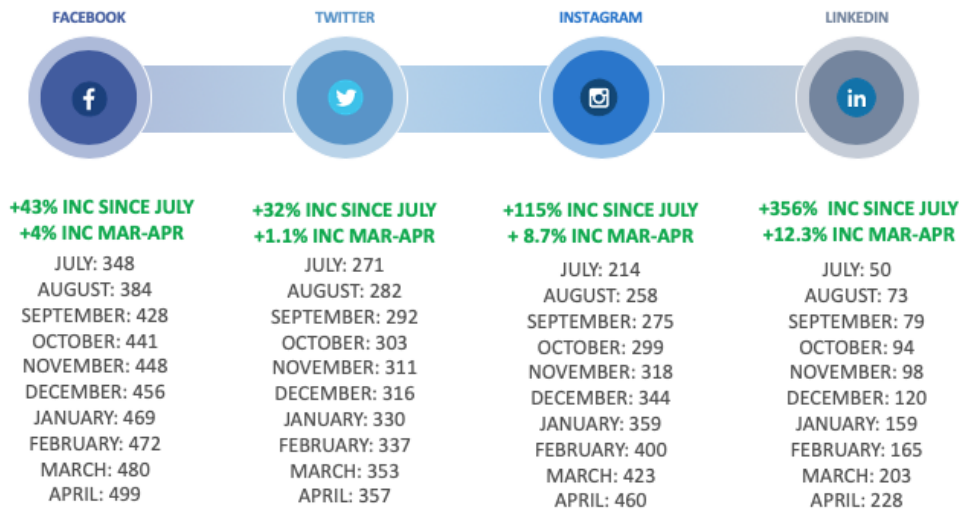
FACEBOOK

+43% INC SINCE JULY
+4% INC MAR-APR
JULY: 348
AUGUST: 384
SEPTEMBER: 428
OCTOBER: 441
NOVEMBER: 448
DECEMBER: 456
JANUARY: 469
FEBRUARY: 472
MARCH: 480
APRIL: 499

TWITTER

+32% INC SINCE JULY
+1.1% INC MAR-APR
JULY: 271
AUGUST: 282
SEPTEMBER: 292
OCTOBER: 303
NOVEMBER: 311
DECEMBER: 316
JANUARY: 330
FEBRUARY: 337
MARCH: 353
APRIL: 357

INSTAGRAM

+115% INC SINCE JULY
+ 8.7% INC MAR-APR
JULY: 214
AUGUST: 258
SEPTEMBER: 275
OCTOBER: 299
NOVEMBER: 318
DECEMBER: 344
JANUARY: 359
FEBRUARY: 400
MARCH: 423
APRIL: 460

LINKEDIN

+356% INC SINCE JULY
+12.3% INC MAR-APR
JULY: 50
AUGUST: 73
SEPTEMBER: 79
OCTOBER: 94
NOVEMBER: 98
DECEMBER: 120
JANUARY: 159
FEBRUARY: 165
MARCH: 203
APRIL: 228